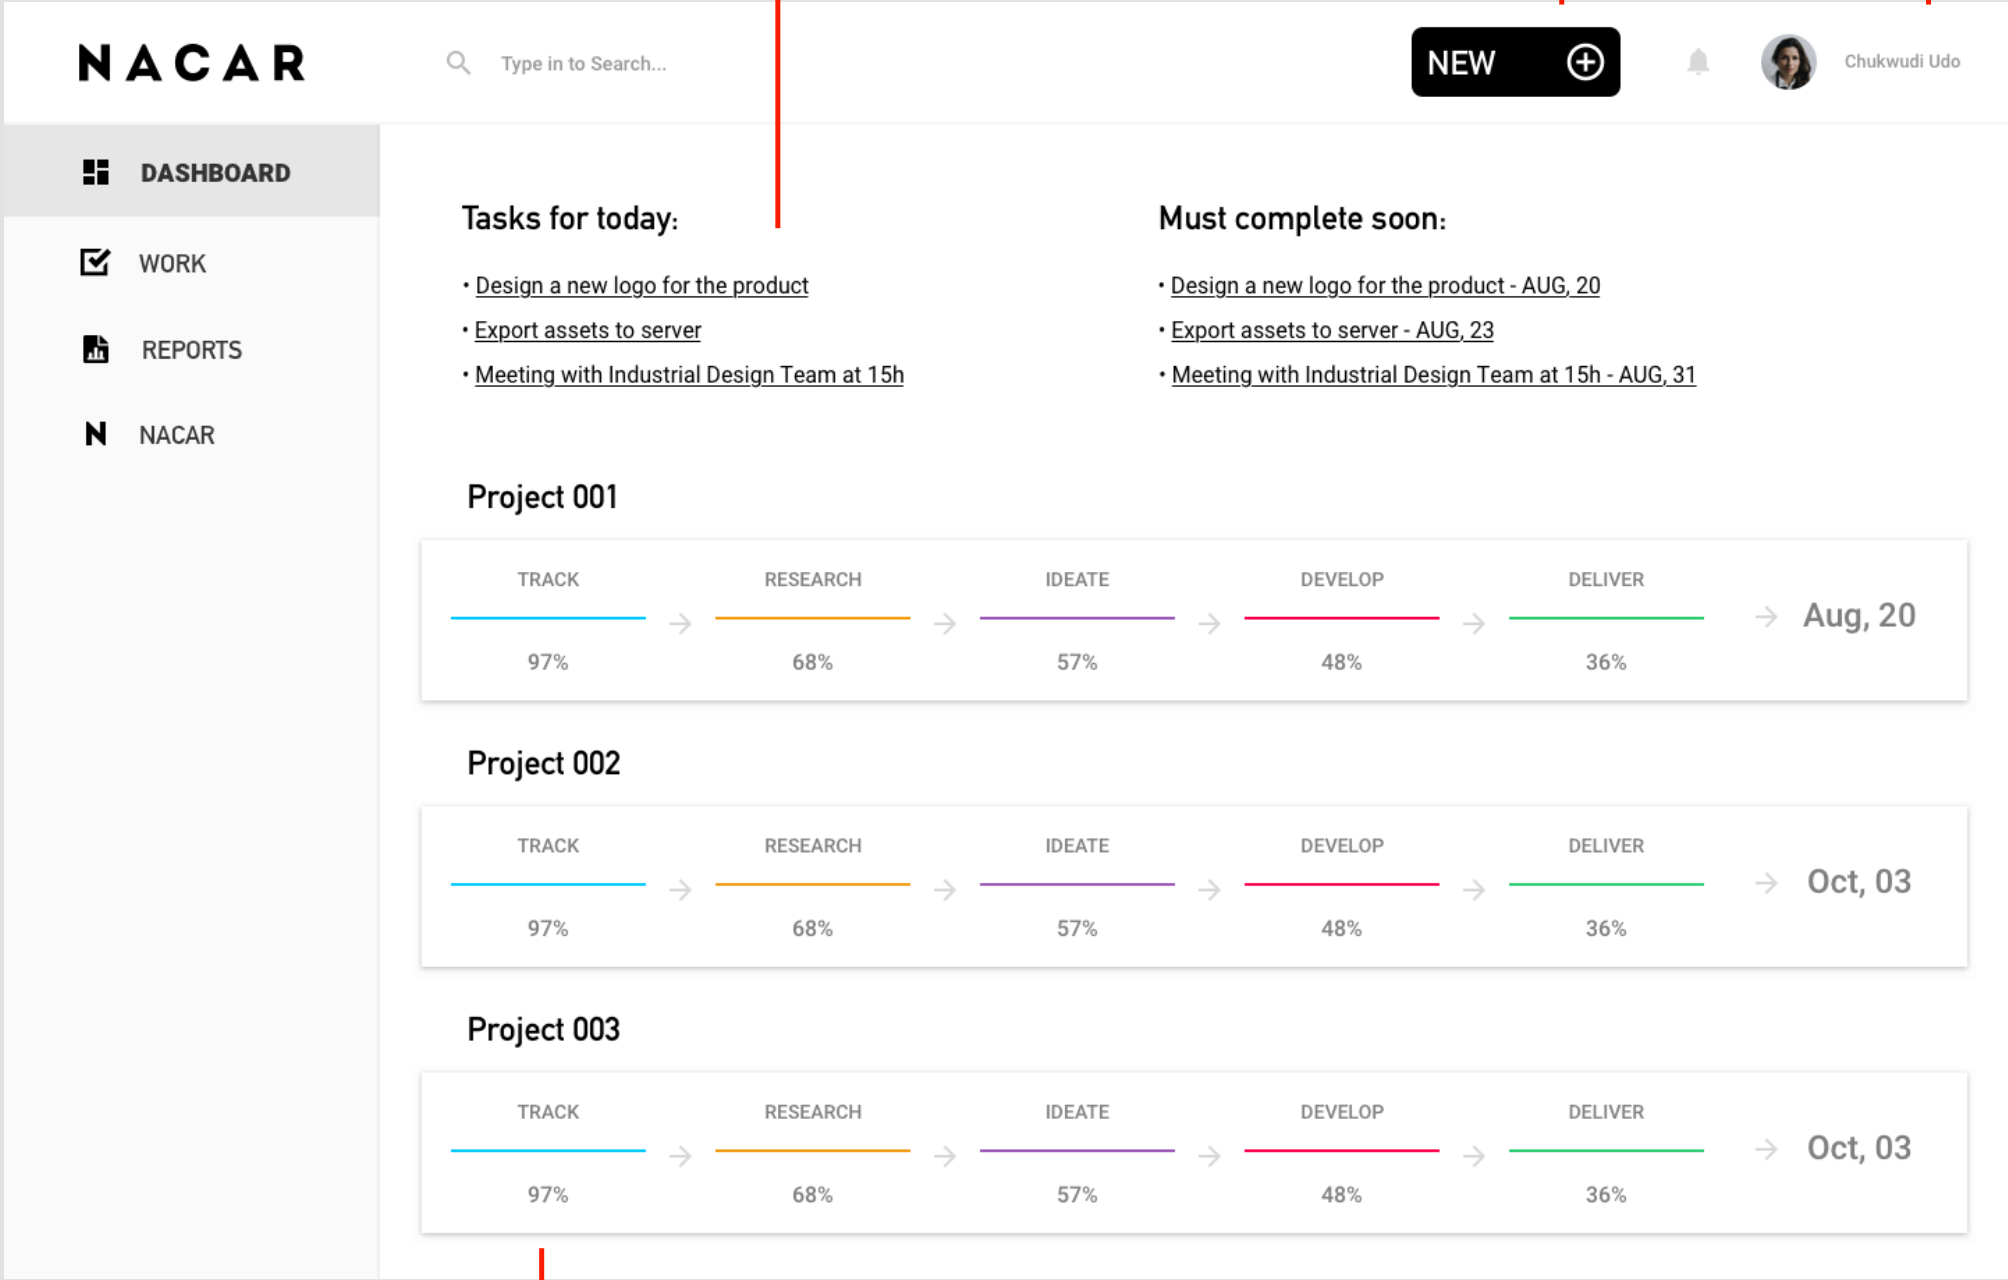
NACAR

Type in to Search...

NEW

Chukwudi Udo

DASHBOARD

WORK

REPORTS

NACAR

Tasks for today:

• Design a new logo for the product
• Export assets to server
• Meeting with Industrial Design Team at 15h

Must complete soon:

• Design a new logo for the product - AUG, 20
• Export assets to server - AUG, 23
• Meeting with Industrial Design Team at 15h - AUG, 31

Project 001

| TRACK | RESEARCH | IDEATE | DEVELOP | DELIVER | Aug, 20 |
|---|---|---|---|---|---|
| 97% | 68% | 57% | 48% | 36% | |

Project 002

| TRACK | RESEARCH | IDEATE | DEVELOP | DELIVER | Oct, 03 |
|---|---|---|---|---|---|
| 97% | 68% | 57% | 48% | 36% | |

Project 003

| TRACK | RESEARCH | IDEATE | DEVELOP | DELIVER | Oct, 03 |
|---|---|---|---|---|---|
| 97% | 68% | 57% | 48% | 36% | |